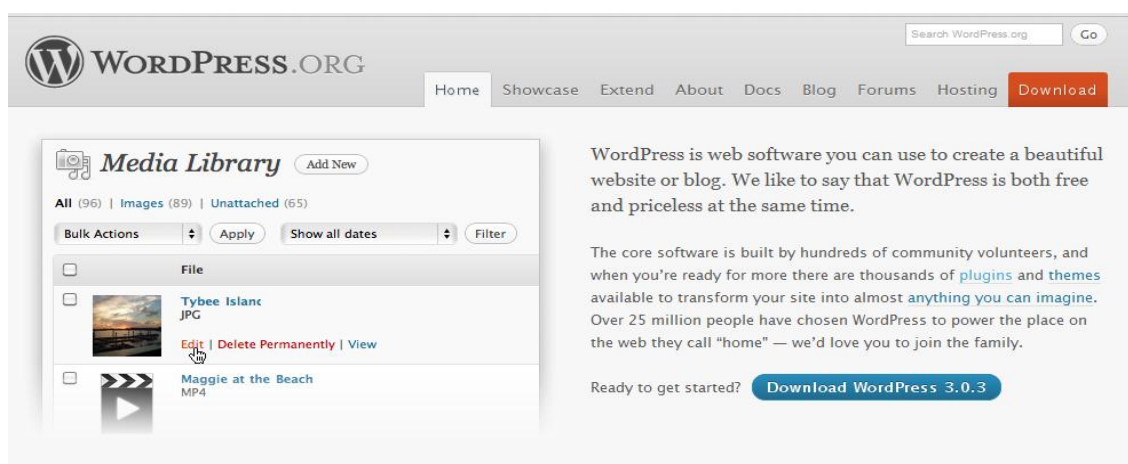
WORDPRESS.ORG

Search WordPress.org

Go

Home Showcase Extend About Docs Blog Forums Hosting Download

Media Library Add New

All (96) | Images (89) | Unattached (65)

Bulk Actions Apply Show all dates Filter

File

Tybee Islanc
JPG

Edit | Delete Permanently | View

Maggie at the Beach
MP4

WordPress is web software you can use to create a beautiful website or blog. We like to say that WordPress is both free and priceless at the same time.

The core software is built by hundreds of community volunteers, and when you're ready for more there are thousands of plugins and themes available to transform your site into almost anything you can imagine. Over 25 million people have chosen WordPress to power the place on the web they call "home" — we'd love you to join the family.

Ready to get started? Download WordPress 3.0.3